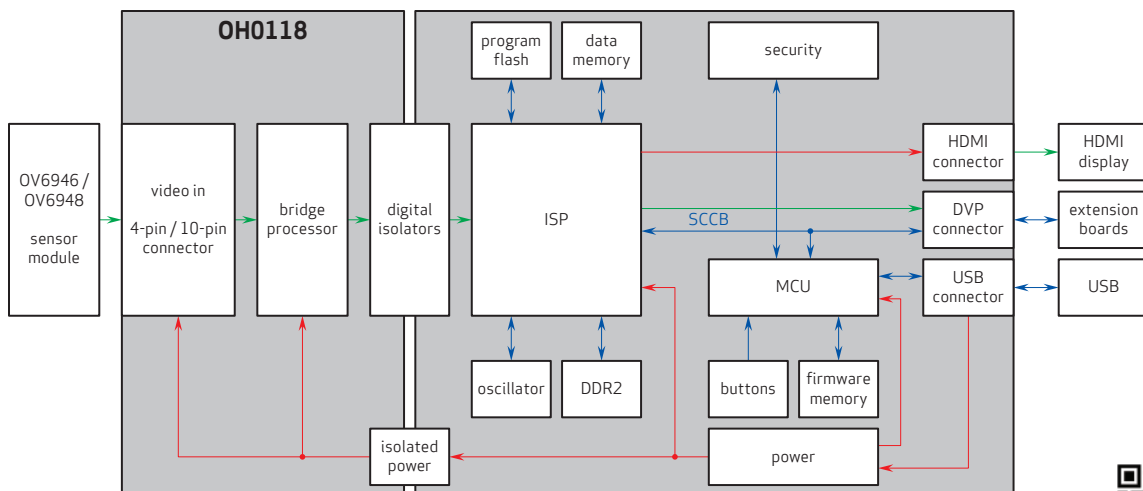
OH0118

OV6946 / OV6948

sensor module

video in

4-pin / 10-pin connector

bridge processor

digital isolators

program flash

data memory

security

ISP

SCCB

HDMI connector

HDMI display

DVP connector

extension boards

MCU

USB connector

USB

oscillator

DDR2

buttons

firmware memory

isolated power

power